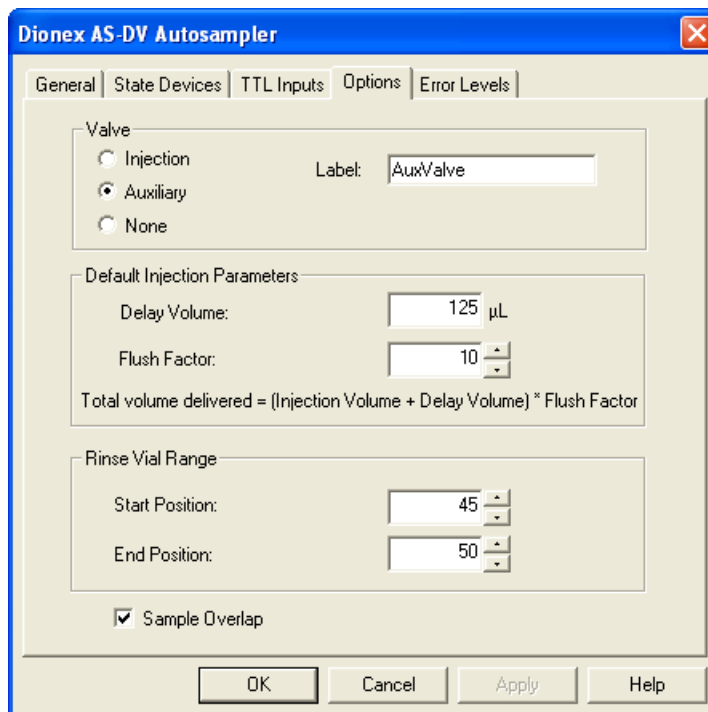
Dionex AS-DV Autosampler

General | State Devices | TTL Inputs | Options | Error Levels

Valve
Injection
Auxiliary
None
Label: AuxValve

Default Injection Parameters
Delay Volume: 125 µL
Flush Factor: 10
Total volume delivered = (Injection Volume + Delay Volume) * Flush Factor

Rinse Vial Range
Start Position: 45
End Position: 50

Sample Overlap

OK | Cancel | Apply | Help